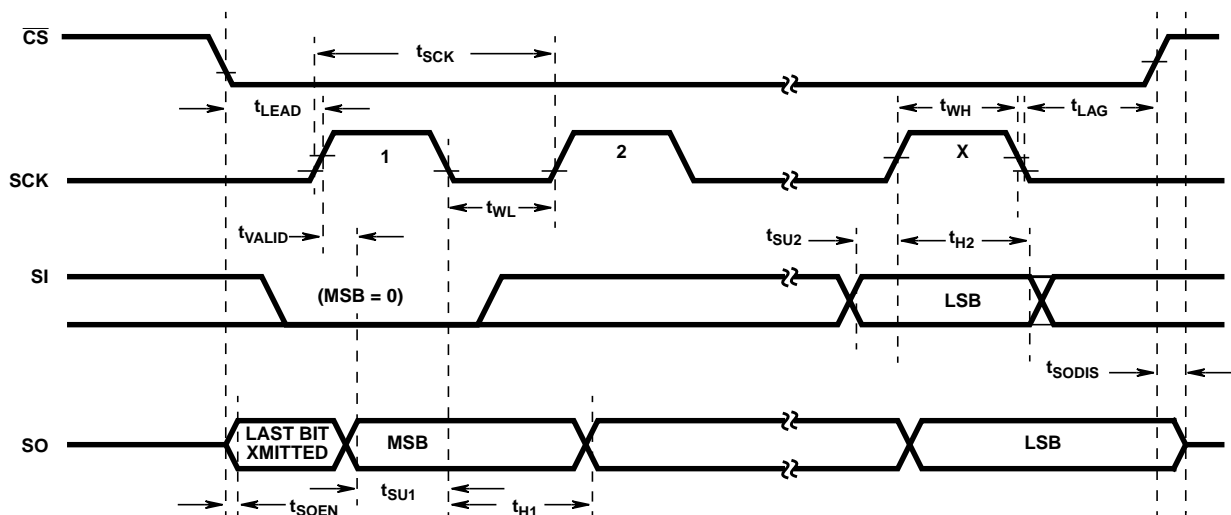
$\overline{CS}$

$t_{SCK}$

$t_{LEAD}$

$t_{WH}$ $t_{LAG}$

SCK

1

2

X

$t_{WL}$

$t_{VALID}$

$t_{SU2}$

$t_{H2}$

SI

(MSB = 0)

LSB

$t_{SODIS}$

SO

LAST BIT XMITTED

MSB

LSB

$t_{SOEN}$

$t_{SU1}$

$t_{H1}$